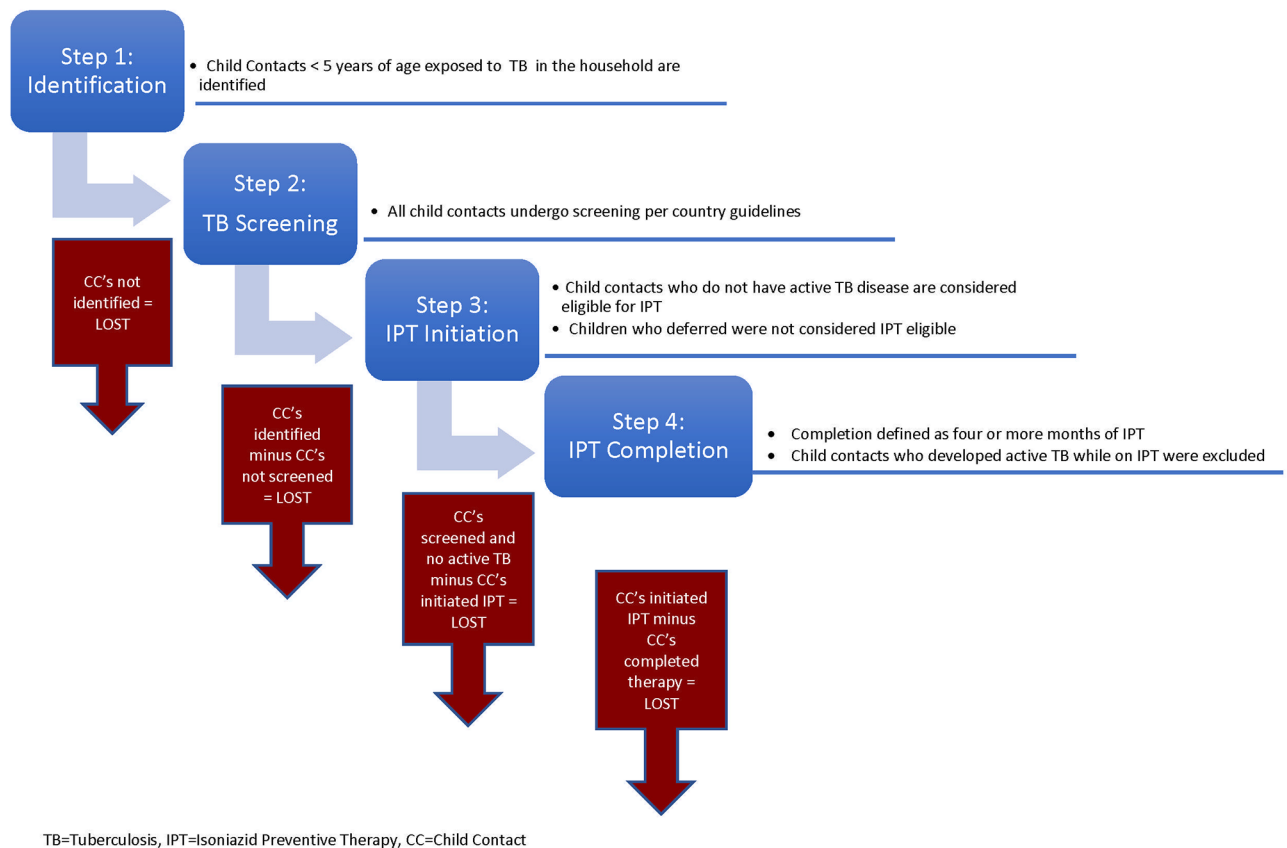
Step 1: Identification

• Child Contacts < 5 years of age exposed to TB in the household are identified

Step 2: TB Screening

• All child contacts undergo screening per country guidelines

CC's not identified = LOST

Step 3: IPT Initiation

• Child contacts who do not have active TB disease are considered eligible for IPT
• Children who deferred were not considered IPT eligible

CC's identified minus CC's not screened = LOST

Step 4: IPT Completion

• Completion defined as four or more months of IPT
• Child contacts who developed active TB while on IPT were excluded

CC's screened and no active TB minus CC's initiated IPT = LOST

CC's initiated IPT minus CC's completed therapy = LOST

TB=Tuberculosis, IPT=Isoniazid Preventive Therapy, CC=Child Contact